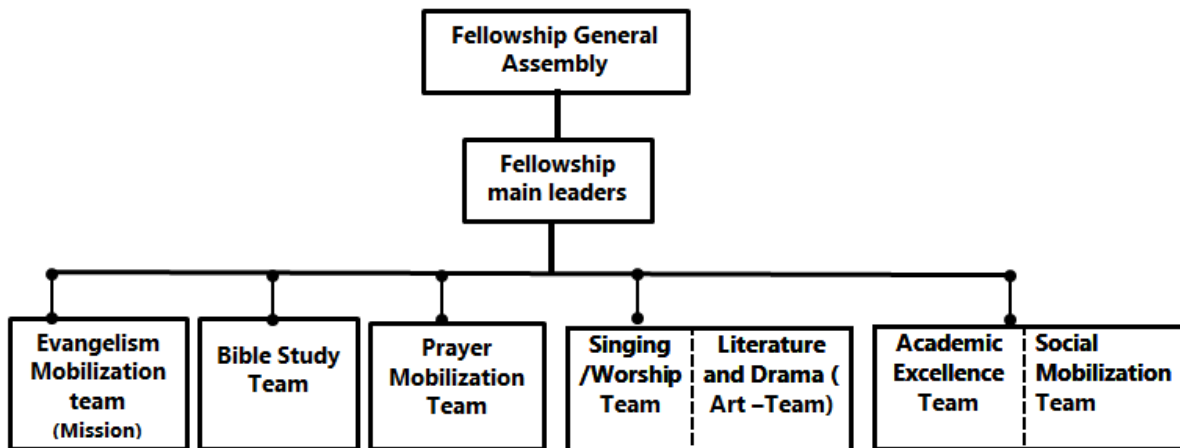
Fellowship General Assembly

Fellowship main leaders

Evangelism Mobilization team (Mission)

Bible Study Team

Prayer Mobilization Team

Singing /Worship Team

Literature and Drama ( Art –Team)

Academic Excellence Team

Social Mobilization Team